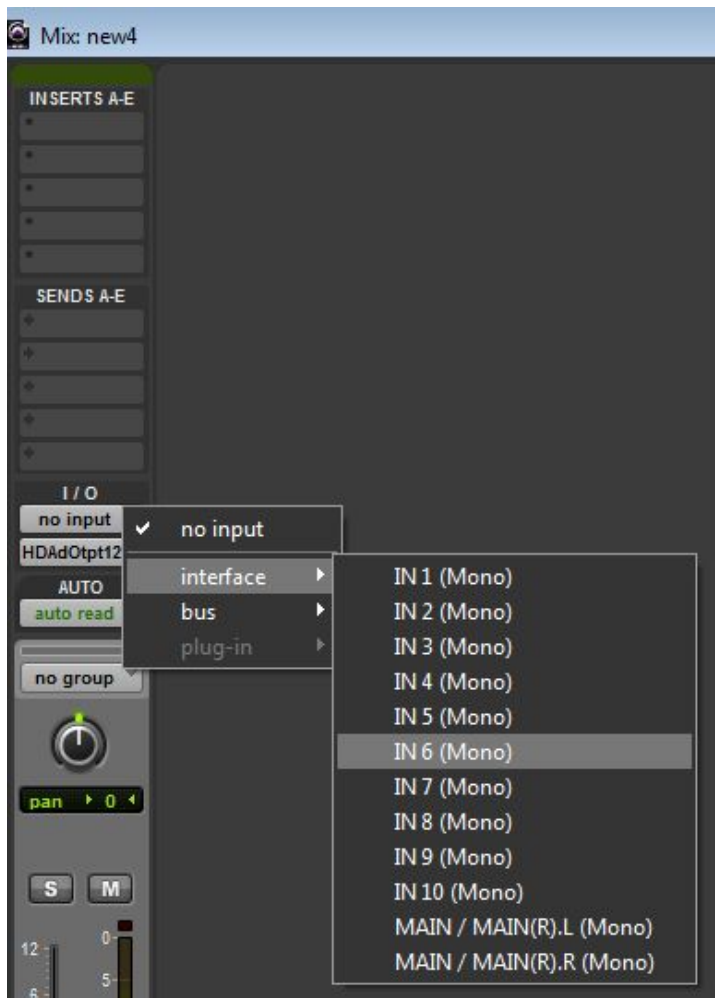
Mix: new4

INSERTS A-E

SENDS A-E

I / O
no input
HDAdOtpt12
AUTO
auto read
no group
pan ▸ 0 ◂
S M
12
6
0
5

✔ no input
interface ▸
bus ▸
plug-in ▸

IN 1 (Mono)
IN 2 (Mono)
IN 3 (Mono)
IN 4 (Mono)
IN 5 (Mono)
IN 6 (Mono)
IN 7 (Mono)
IN 8 (Mono)
IN 9 (Mono)
IN 10 (Mono)
MAIN / MAIN(R).L (Mono)
MAIN / MAIN(R).R (Mono)